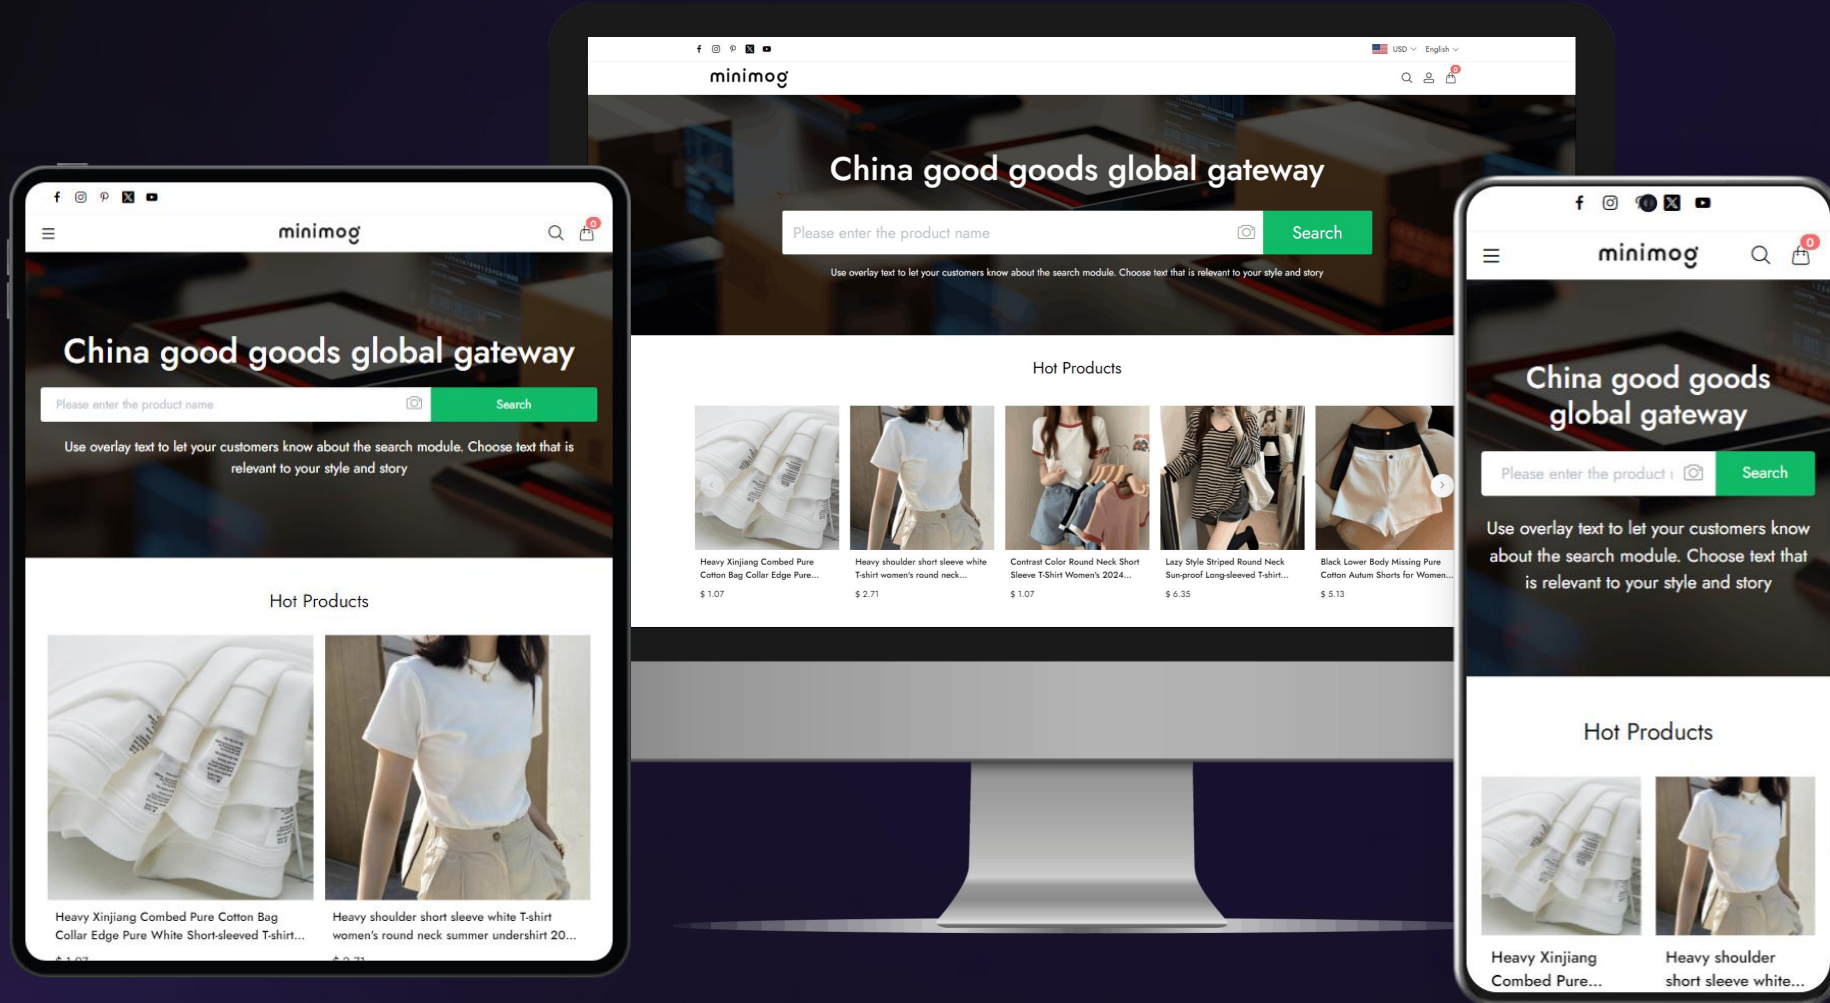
USD English

minimog

China good goods global gateway

Please enter the product name

Search

Use overlay text to let your customers know about the search module. Choose text that is relevant to your style and story

Hot Products

Heavy Xinjiang Combed Pure Cotton Bag Collar Edge Pure...
$ 1.07

Heavy shoulder short sleeve white T-shirt women's round neck...
$ 2.71

Contrast Color Round Neck Short Sleeve T-Shirt Women's 2024...
$ 1.07

Lazy Style Striped Round Neck Sun-proof Long-sleeved T-shirt...
$ 6.35

Black Lower Body Missing Pure Cotton Autum Shorts for Women...
$ 5.13

minimog

0

China good goods global gateway

Please enter the product name

Search

Use overlay text to let your customers know about the search module. Choose text that is relevant to your style and story

Hot Products

Heavy Xinjiang Combed Pure Cotton Bag Collar Edge Pure White Short-sleeved T-shirt...

Heavy shoulder short sleeve white T-shirt women's round neck summer undershirt 20...

minimog

0

China good goods global gateway

Please enter the product

Search

Use overlay text to let your customers know about the search module. Choose text that is relevant to your style and story

Hot Products

Heavy Xinjiang Combed Pure...

Heavy shoulder short sleeve white...